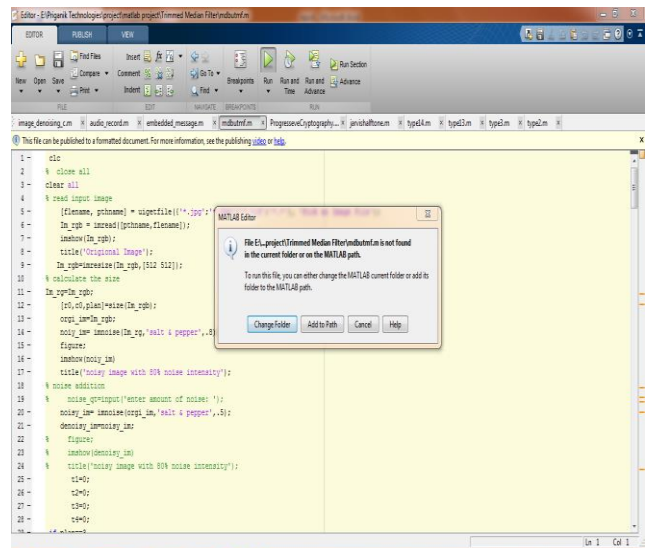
Editor - E:\Phganik Technologies\project\matlab project\Trimmed Median Filter\mdbutmf.m

EDITOR PUBLISH VIEW

New Open Save Find Files Compare Print Insert Comment Indent Go To Find Breakpoints Run Run and Time Run and Advance Run Section Advance

FILE EDIT NAVIGATE BREAKPOINTS RUN

image_denoising_c.m × audio_record.m × embedded_message.m × mdbutmf.m × ProgressiveCryptography... × jarvishalftone.m × type14.m × type13.m × type3.m × type2.m ×

This file can be published to a formatted document. For more information, see the publishing video or help.

1 - clc
2 % close all
3 - clear all
4 % read input image
5 - [filename, pthname] = uigetfile({'*.jpg';'
6 - Im_rgb = imread([pthname,filename]);
7 - imshow(Im_rgb);
8 - title('Original Image');
9 - Im_rgb=imresize(Im_rgb,[512 512]);
10 % calculate the size
11 - Im_rg=Im_rgb;
12 - [r0,c0,plan]=size(Im_rgb);
13 - orgi_im=Im_rgb;
14 - noiy_im= imnoise(Im_rg,'salt & pepper',.8)
15 - figure;
16 - imshow(noiy_im)
17 - title('noisy image with 80% noise intensity');
18 % noise addition
19 % noise_qt=input('enter amount of noise: ');
20 - noisy_im= imnoise(orgi_im,'salt & pepper',.5);
21 - denoisy_im=noisy_im;
22 % figure;
23 % imshow(denoisy_im)
24 % title('noisy image with 80% noise intensity');
25 - t1=0;
26 - t2=0;
27 - t3=0;
28 - t4=0;

MATLAB Editor

File E:\...project\Trimmed Median Filter\mdbutmf.m is not found in the current folder or on the MATLAB path.

To run this file, you can either change the MATLAB current folder or add its folder to the MATLAB path.

Change Folder Add to Path Cancel Help

Ln 1 Col 1